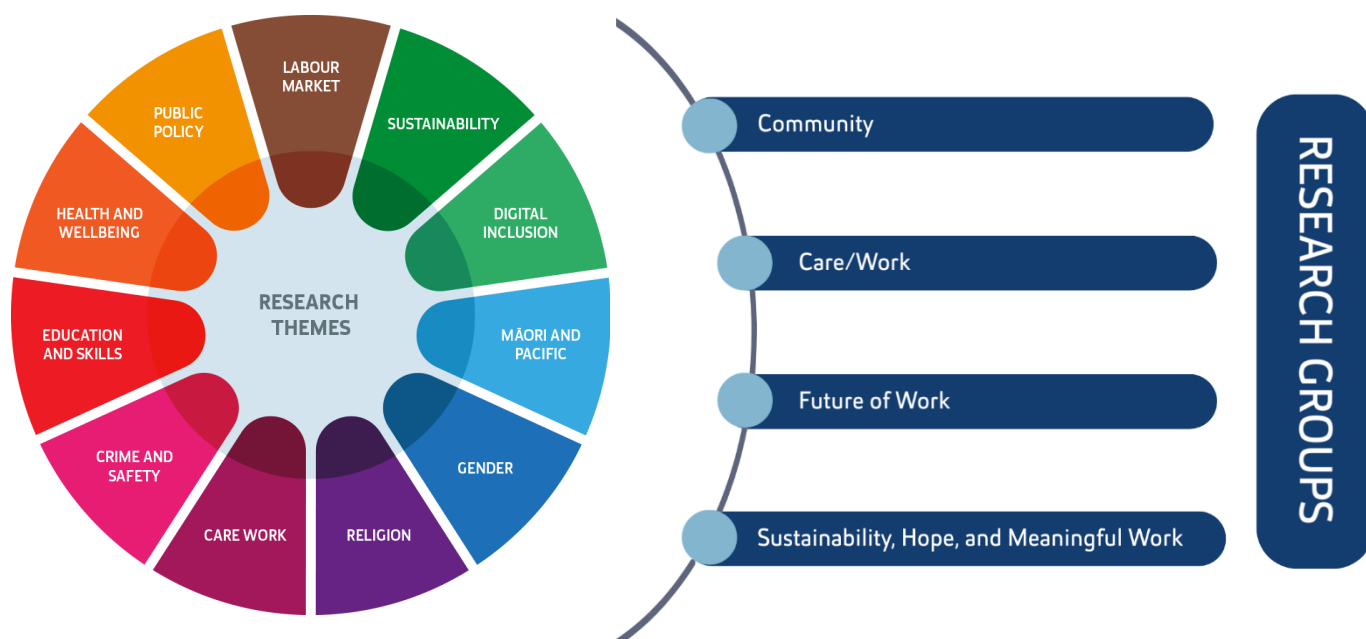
LABOUR MARKET

SUSTAINABILITY

DIGITAL INCLUSION

MĀORI AND PACIFIC

GENDER

RELIGION

CARE WORK

CRIME AND SAFETY

EDUCATION AND SKILLS

HEALTH AND WELLBEING

PUBLIC POLICY

RESEARCH THEMES

Community

Care/Work

Future of Work

Sustainability, Hope, and Meaningful Work

RESEARCH GROUPS